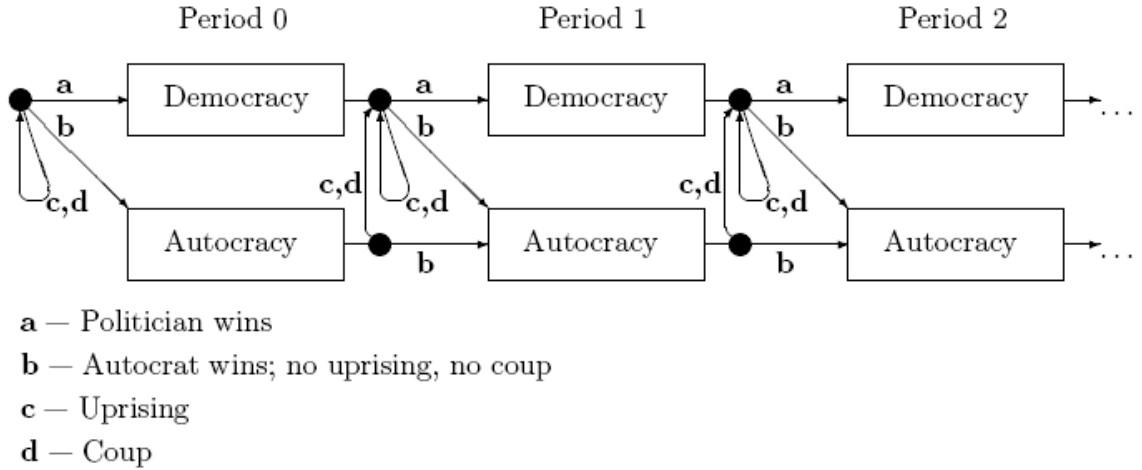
Period 0

Period 1

Period 2

a

Democracy

b

c,d

Autocracy

a

Democracy

b

c,d

c,d

Autocracy

b

a

Democracy

b

c,d

c,d

Autocracy

b

...

...

**a** — Politician wins

**b** — Autocrat wins; no uprising, no coup

**c** — Uprising

**d** — Coup